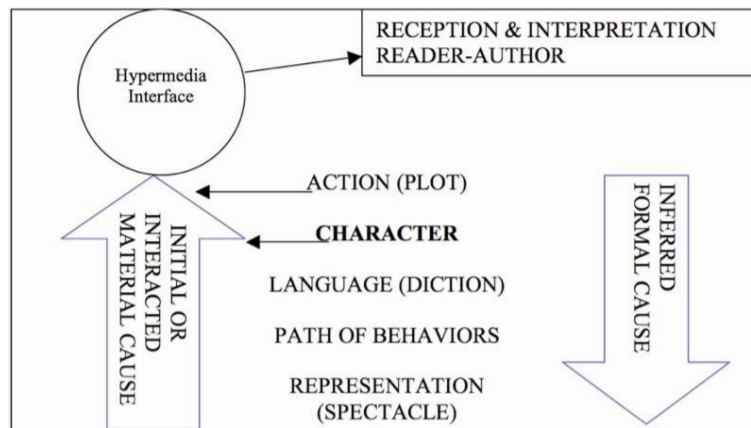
Hypermedia Interface

RECEPTION & INTERPRETATION
READER-AUTHOR

INITIAL OR
INTERACTED
MATERIAL CAUSE

ACTION (PLOT)

CHARACTER

LANGUAGE (DICTION)

PATH OF BEHAVIORS

REPRESENTATION
(SPECTACLE)

INFERRED
FORMAL CAUSE